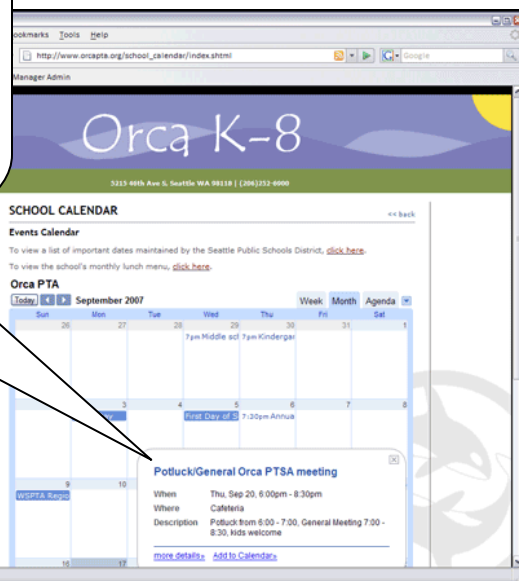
ookmarks Tools Help

http://www.orcapta.org/school_calendar/index.shtml

Google

Manager Admin

Orca K-8

5215 46th Ave S. Seattle WA 98118 | (206)252-6000

SCHOOL CALENDAR

<< back

Events Calendar

To view a list of important dates maintained by the Seattle Public Schools District, click here.

To view the school's monthly lunch menu, click here.

Orca PTA

Today September 2007

Week Month Agenda

| Sun | Mon | Tue | Wed | Thu | Fri | Sat |
|---|---|---|---|---|---|---|
| 26 | 27 | 28 | 29 7pm Middle sc | 30 7pm Kindergar | 31 | 1 |
| 2 | 3 | 4 | 5 First Day of S | 6 7:30pm Annua | 7 | 8 |
| 9 WSPTA Regio | 10 | | | | | |
| 16 | 17 | | | | | |

Potluck/General Orca PTSA meeting

When Thu, Sep 20, 6:00pm - 8:30pm

Where Cafeteria

Description Potluck from 6:00 - 7:00, General Meeting 7:00 - 8:30, kids welcome

more details» Add to Calendar»